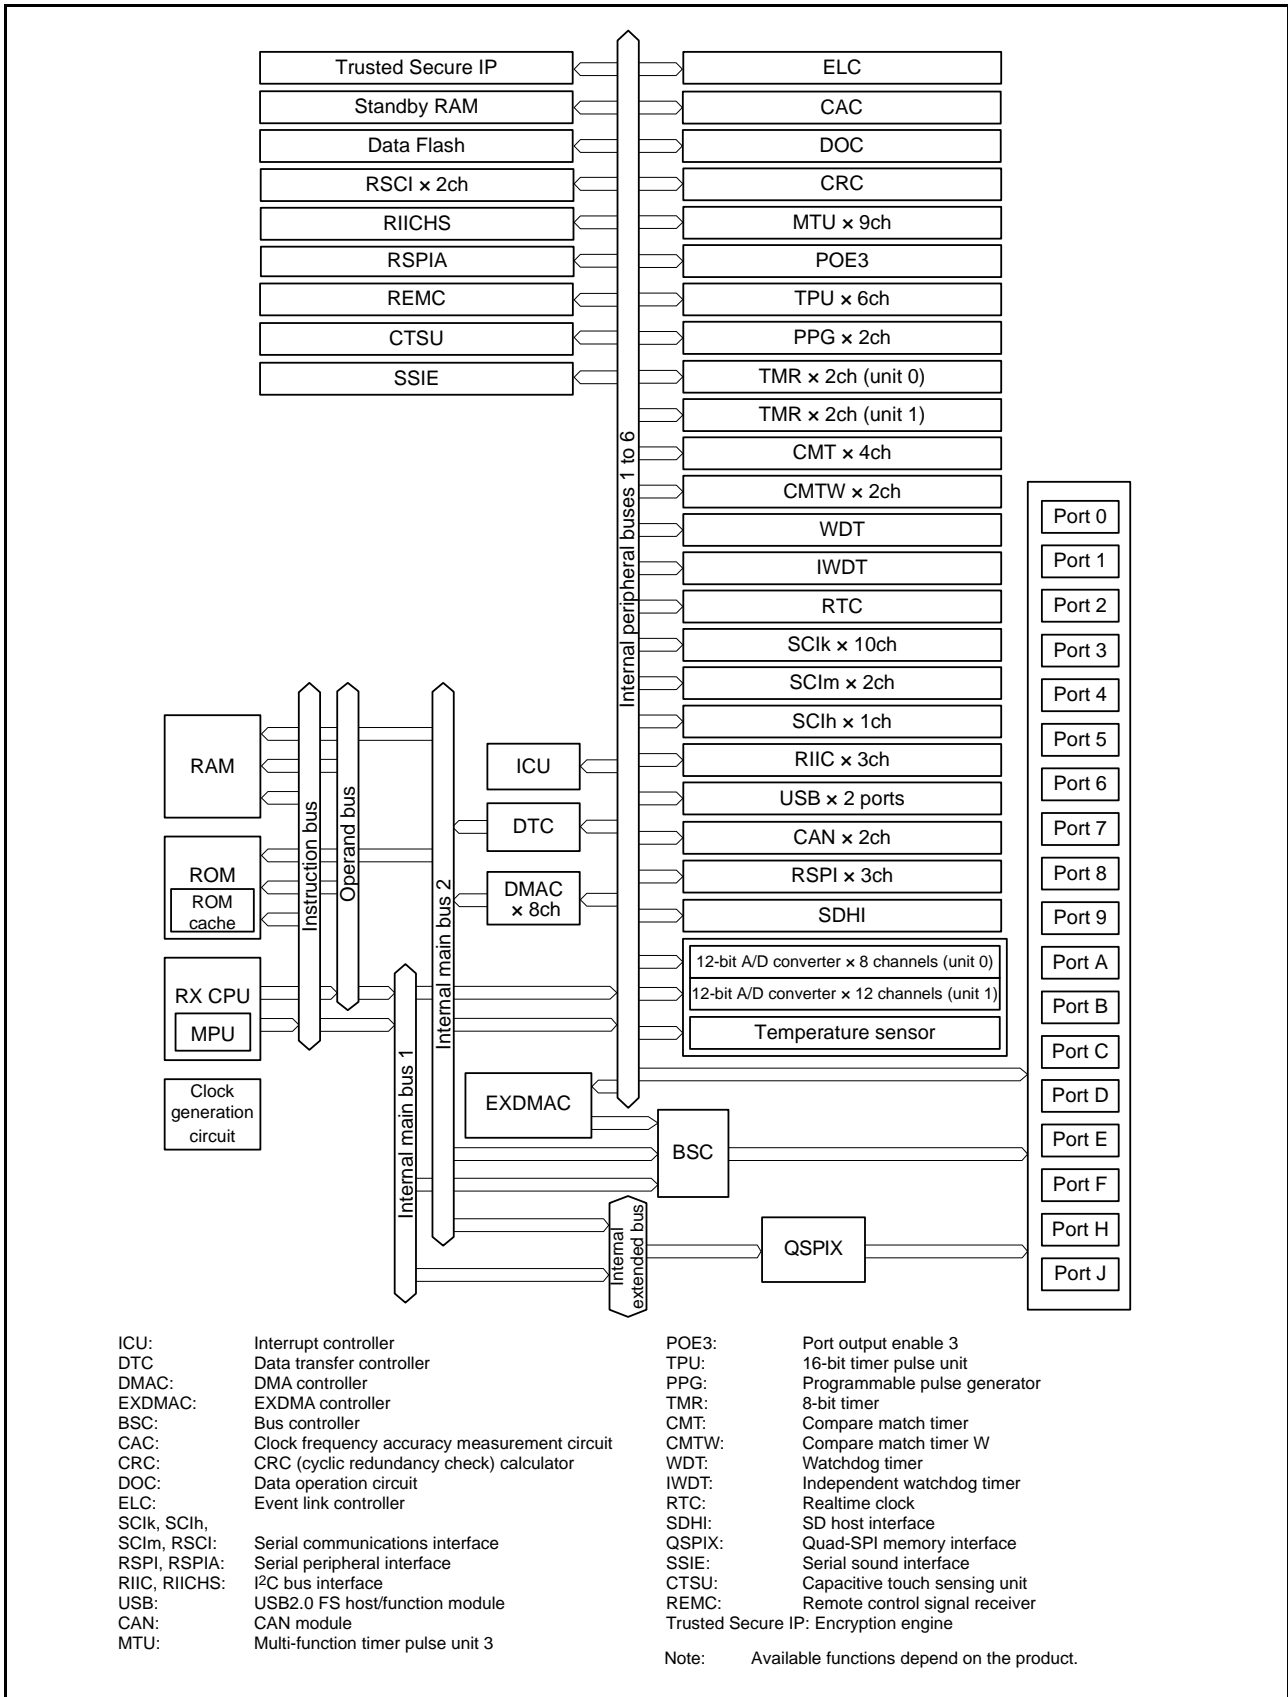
Trusted Secure IP
Standby RAM
Data Flash
RSCI × 2ch
RIICHS
RSPIA
REMC
CTSU
SSIE

ELC
CAC
DOC
CRC
MTU × 9ch
POE3
TPU × 6ch
PPG × 2ch
TMR × 2ch (unit 0)
TMR × 2ch (unit 1)
CMT × 4ch
CMTW × 2ch
WDT
IWDT
RTC
SCIk × 10ch
SCIm × 2ch
SCIh × 1ch
RIIC × 3ch
USB × 2 ports
CAN × 2ch
RSPI × 3ch
SDHI
12-bit A/D converter × 8 channels (unit 0)
12-bit A/D converter × 12 channels (unit 1)
Temperature sensor

Internal peripheral buses 1 to 6

Port 0
Port 1
Port 2
Port 3
Port 4
Port 5
Port 6
Port 7
Port 8
Port 9
Port A
Port B
Port C
Port D
Port E
Port F
Port H
Port J

RAM
ROM
ROM cache
RX CPU
MPU
Clock generation circuit
Instruction bus
Operand bus
Internal main bus 2
Internal main bus 1
ICU
DTC
DMAC × 8ch
EXDMAC
BSC
QSPIX
Internal extended bus

ICU: Interrupt controller
DTC Data transfer controller
DMAC: DMA controller
EXDMAC: EXDMA controller
BSC: Bus controller
CAC: Clock frequency accuracy measurement circuit
CRC: CRC (cyclic redundancy check) calculator
DOC: Data operation circuit
ELC: Event link controller
SCIk, SCIh, SCIm, RSCI: Serial communications interface
RSPI, RSPIA: Serial peripheral interface
RIIC, RIICHS: I$^2$C bus interface
USB: USB2.0 FS host/function module
CAN: CAN module
MTU: Multi-function timer pulse unit 3

POE3: Port output enable 3
TPU: 16-bit timer pulse unit
PPG: Programmable pulse generator
TMR: 8-bit timer
CMT: Compare match timer
CMTW: Compare match timer W
WDT: Watchdog timer
IWDT: Independent watchdog timer
RTC: Realtime clock
SDHI: SD host interface
QSPIX: Quad-SPI memory interface
SSIE: Serial sound interface
CTSU: Capacitive touch sensing unit
REMC: Remote control signal receiver
Trusted Secure IP: Encryption engine

Note: Available functions depend on the product.